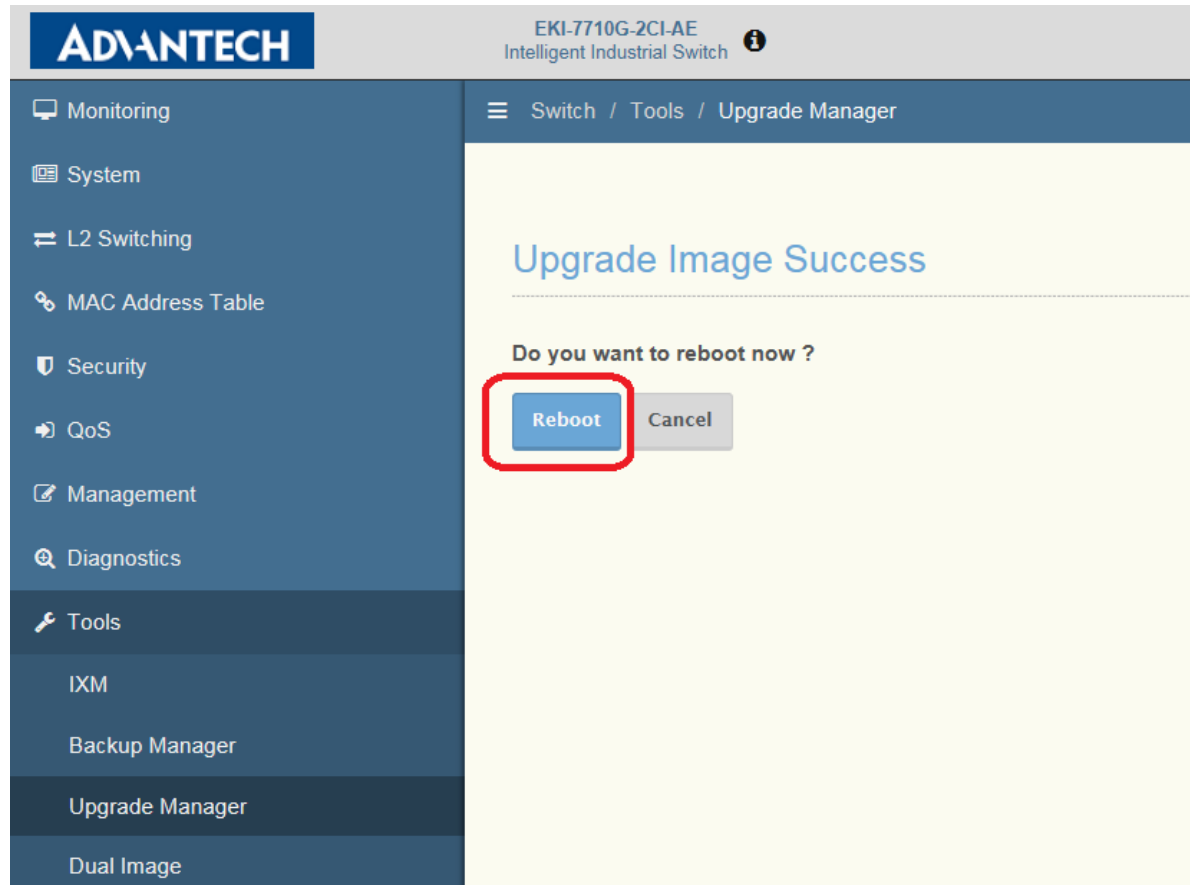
ADVANTECH

EKI-7710G-2CI-AE
Intelligent Industrial Switch

Monitoring
System
L2 Switching
MAC Address Table
Security
QoS
Management
Diagnostics
Tools
IXM
Backup Manager
Upgrade Manager
Dual Image

Switch / Tools / Upgrade Manager

Upgrade Image Success

Do you want to reboot now ?

Reboot
Cancel